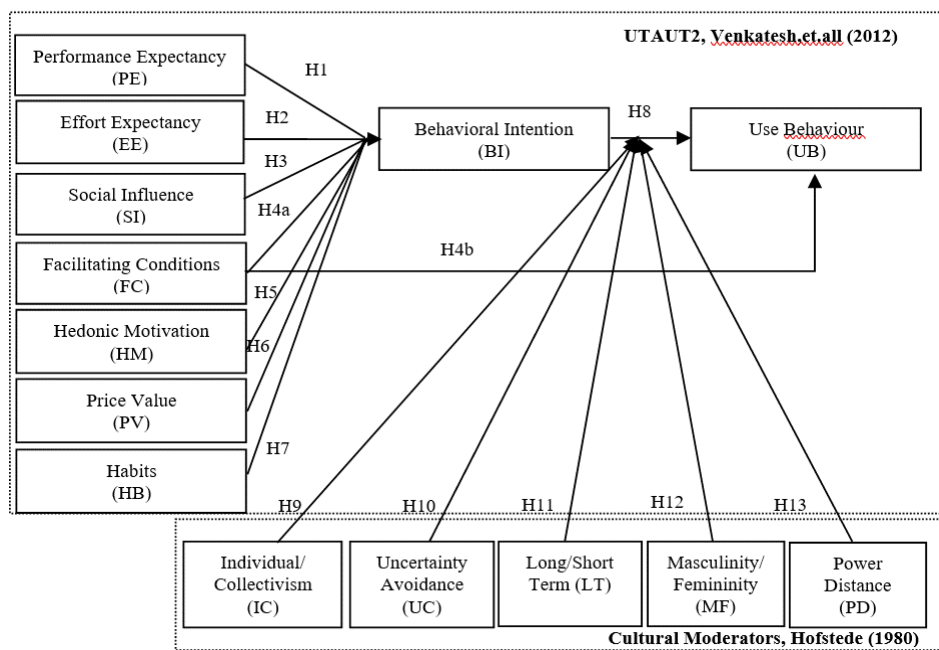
UTAUT2, Venkatesh,et.all (2012)

Performance Expectancy (PE)

Effort Expectancy (EE)

Social Influence (SI)

Facilitating Conditions (FC)

Hedonic Motivation (HM)

Price Value (PV)

Habits (HB)

H1

H2

H3

H4a

H4b

H5

H6

H7

Behavioral Intention (BI)

H8

Use Behaviour (UB)

H9

H10

H11

H12

H13

Individual/ Collectivism (IC)

Uncertainty Avoidance (UC)

Long/Short Term (LT)

Masculinity/ Femininity (MF)

Power Distance (PD)

Cultural Moderators, Hofstede (1980)